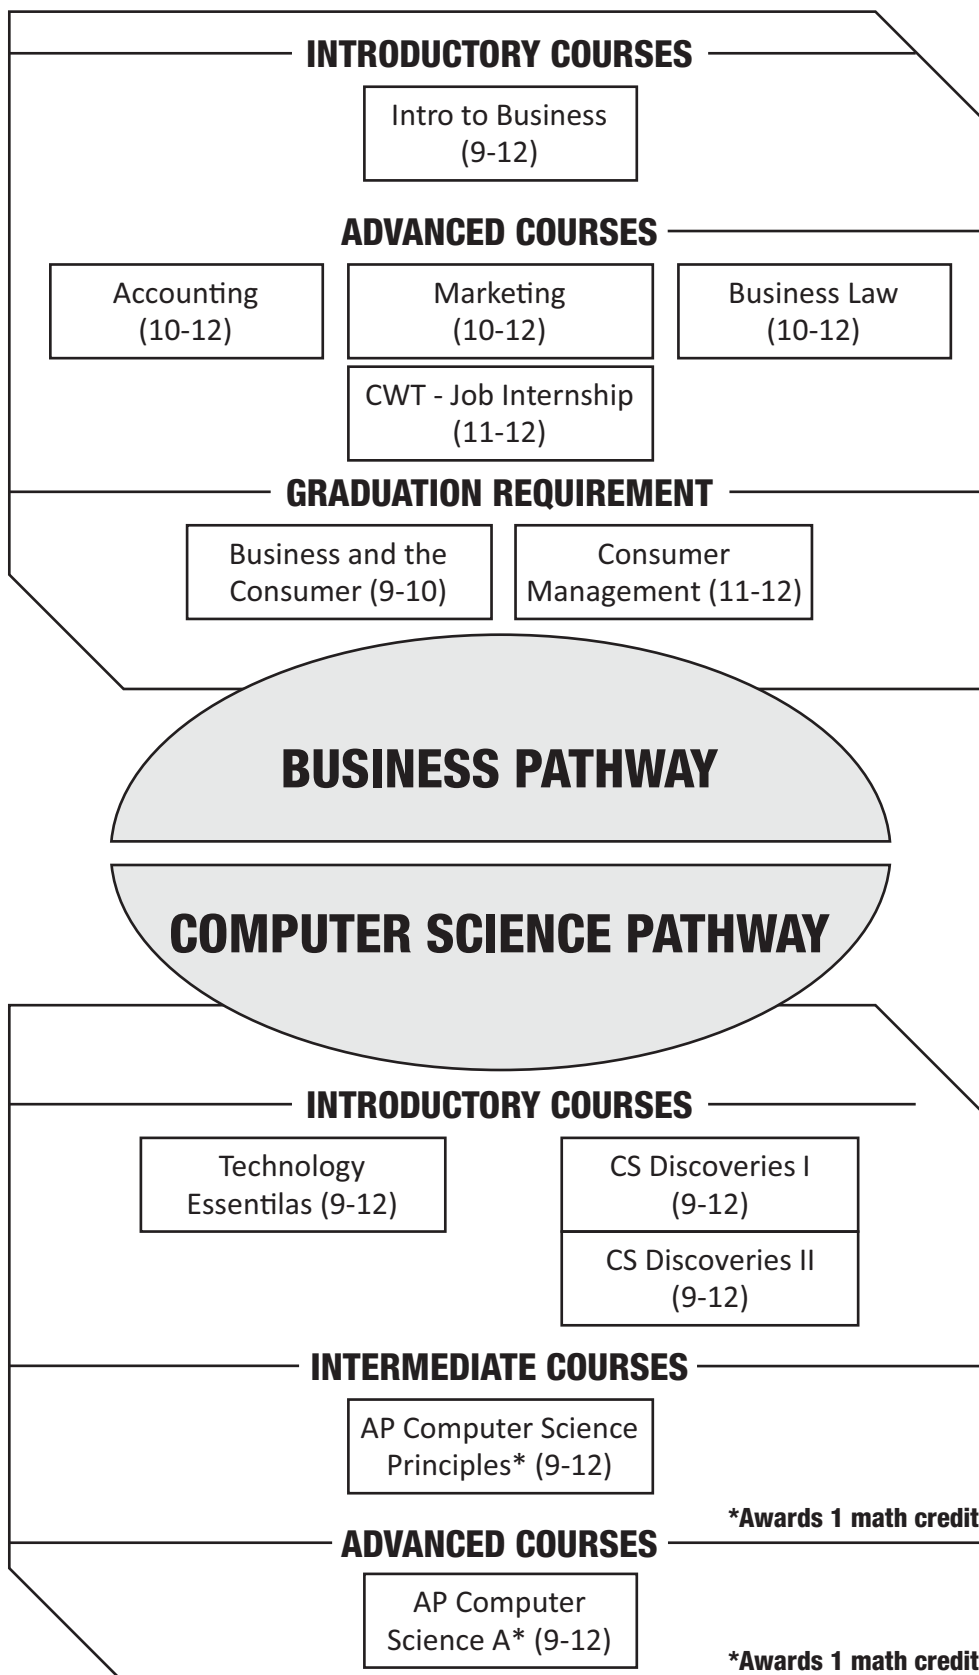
INTRODUCTORY COURSES

Intro to Business (9-12)

ADVANCED COURSES

Accounting (10-12)

Marketing (10-12)

Business Law (10-12)

CWT - Job Internship (11-12)

GRADUATION REQUIREMENT

Business and the Consumer (9-10)

Consumer Management (11-12)

BUSINESS PATHWAY

COMPUTER SCIENCE PATHWAY

INTRODUCTORY COURSES

Technology Essentilas (9-12)

CS Discoveries I (9-12)

CS Discoveries II (9-12)

INTERMEDIATE COURSES

AP Computer Science Principles* (9-12)

*Awards 1 math credit

ADVANCED COURSES

AP Computer Science A* (9-12)

*Awards 1 math credit